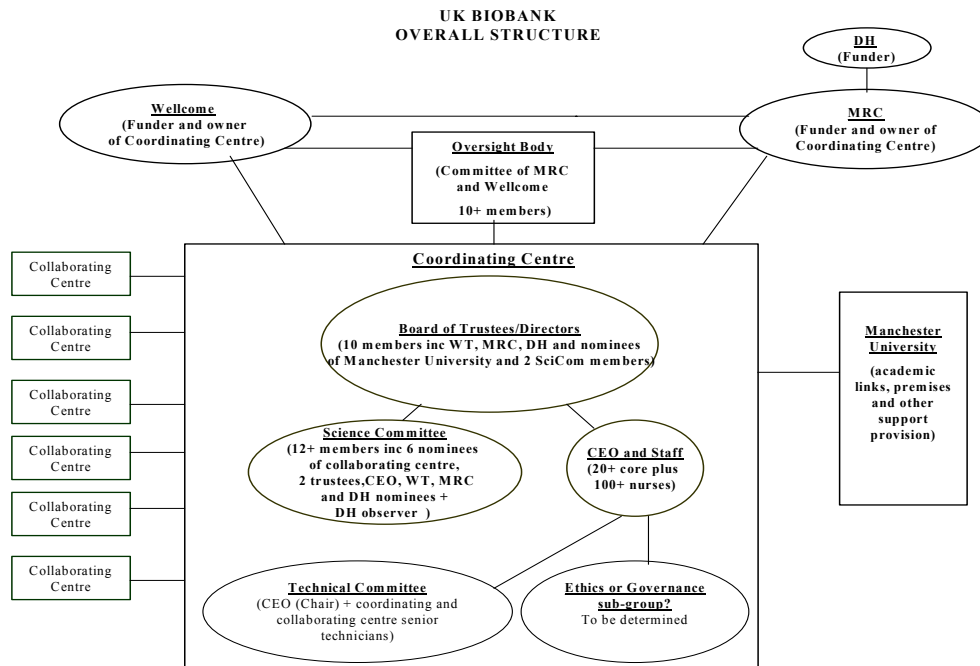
UK BIOBANK
OVERALL STRUCTURE

DH
(Funder)

Wellcome
(Funder and owner of Coordinating Centre)

MRC
(Funder and owner of Coordinating Centre)

Oversight Body
(Committee of MRC and Wellcome
10+ members)

Collaborating Centre

Collaborating Centre

Collaborating Centre

Collaborating Centre

Collaborating Centre

Collaborating Centre

Coordinating Centre

Board of Trustees/Directors
(10 members inc WT, MRC, DH and nominees of Manchester University and 2 SciCom members)

Manchester University
(academic links, premises and other support provision)

Science Committee
(12+ members inc 6 nominees of collaborating centre, 2 trustees,CEO, WT, MRC and DH nominees + DH observer )

CEO and Staff
(20+ core plus 100+ nurses)

Technical Committee
(CEO (Chair) + coordinating and collaborating centre senior technicians)

Ethics or Governance sub-group?
To be determined